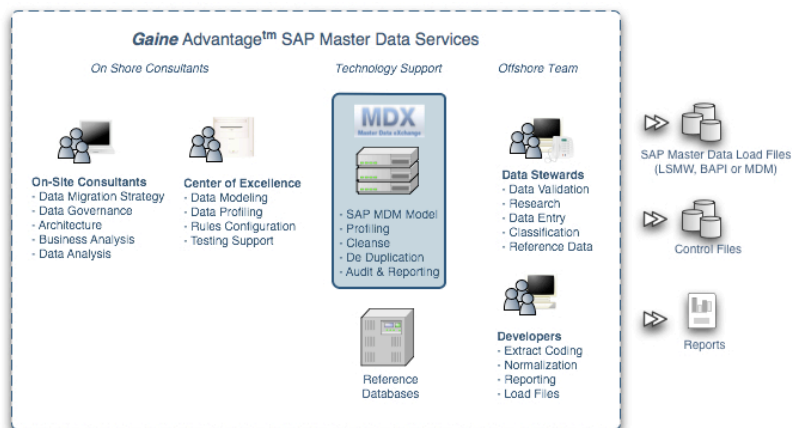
Gaine Advantage$^{tm}$ SAP Master Data Services

On Shore Consultants

Technology Support

Offshore Team

MDX
Master Data eXchange

On-Site Consultants
- Data Migration Strategy
- Data Governance
- Architecture
- Business Analysis
- Data Analysis

Center of Excellence
- Data Modeling
- Data Profiling
- Rules Configuration
- Testing Support

- SAP MDM Model
- Profiling
- Cleanse
- De Duplication
- Audit & Reporting

Reference Databases

Data Stewards
- Data Validation
- Research
- Data Entry
- Classification
- Reference Data

Developers
- Extract Coding
- Normalization
- Reporting
- Load Files

SAP Master Data Load Files (LSMW, BAPI or MDM)

Control Files

Reports